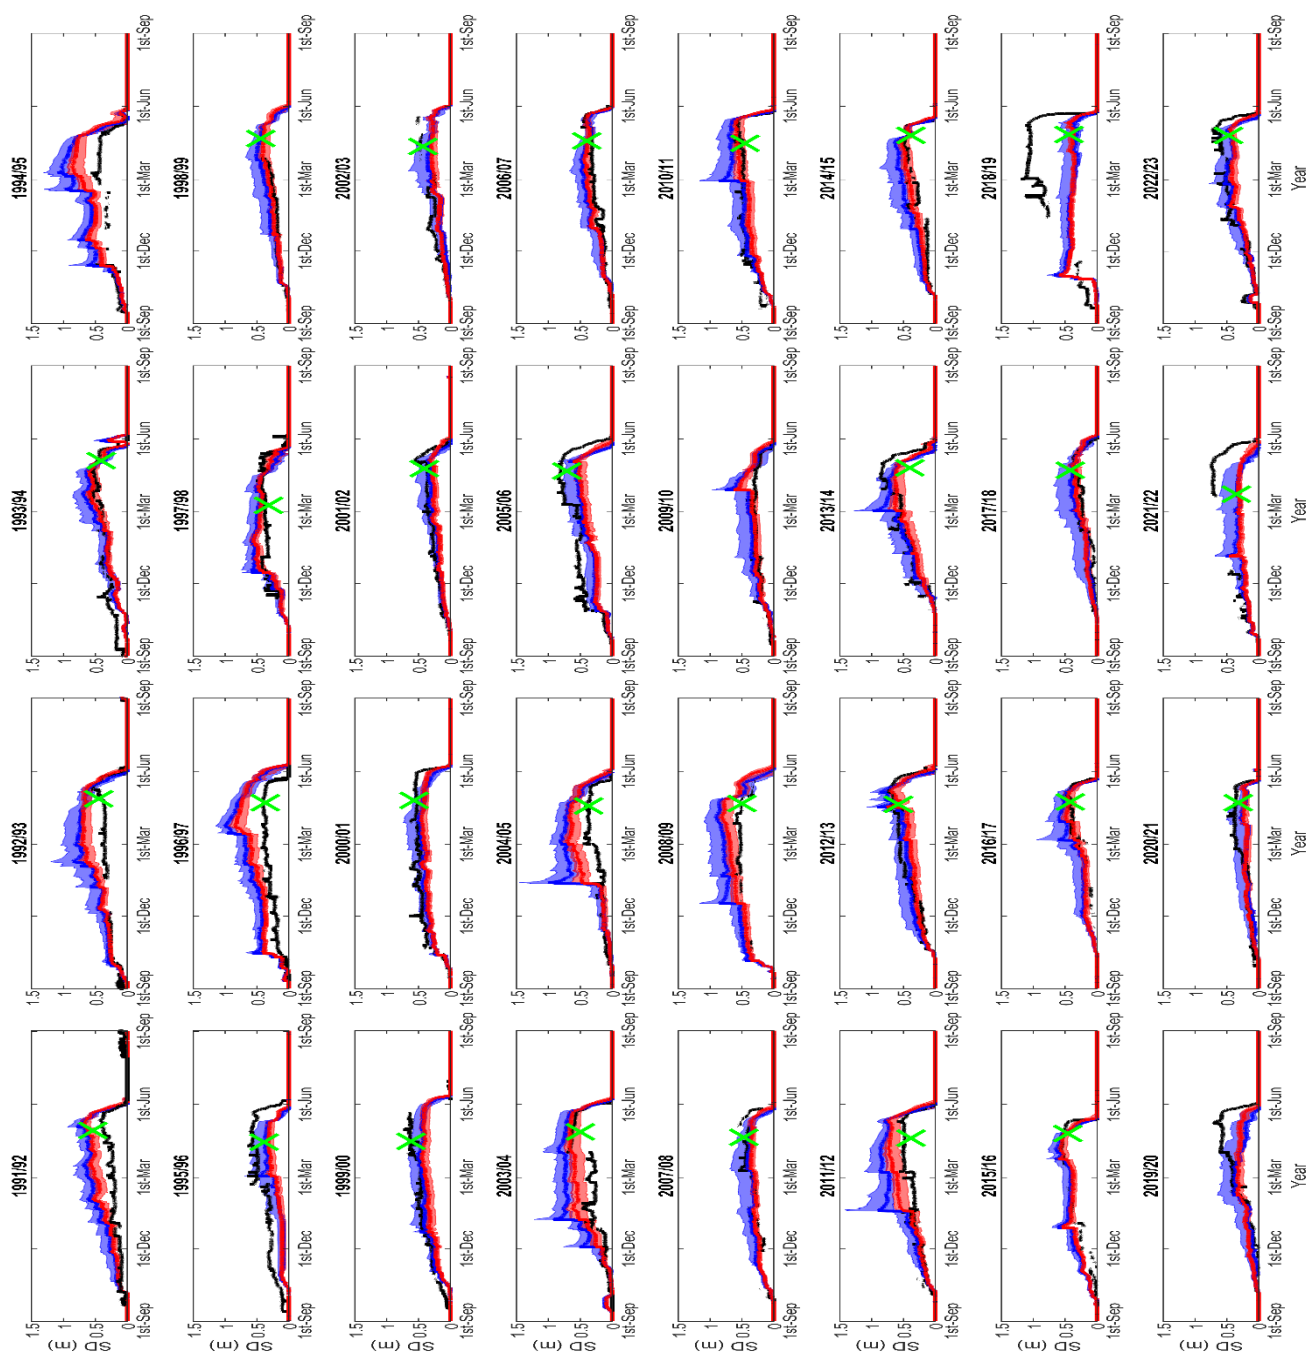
1991/92
SD (m)
1.5
1
0.5
0
1st-Sep
1st-Dec
1st-Mar
1st-Jun
1st-Sep

1992/93
1.5
1
0.5
0
1st-Sep
1st-Dec
1st-Mar
1st-Jun
1st-Sep

1993/94
1.5
1
0.5
0
1st-Sep
1st-Dec
1st-Mar
1st-Jun
1st-Sep

1994/95
1.5
1
0.5
0
1st-Sep
1st-Dec
1st-Mar
1st-Jun
1st-Sep

1995/96
SD (m)
1.5
1
0.5
0
1st-Sep
1st-Dec
1st-Mar
1st-Jun
1st-Sep

1996/97
1.5
1
0.5
0
1st-Sep
1st-Dec
1st-Mar
1st-Jun
1st-Sep

1997/98
1.5
1
0.5
0
1st-Sep
1st-Dec
1st-Mar
1st-Jun
1st-Sep

1998/99
1.5
1
0.5
0
1st-Sep
1st-Dec
1st-Mar
1st-Jun
1st-Sep

1999/00
SD (m)
1.5
1
0.5
0
1st-Sep
1st-Dec
1st-Mar
1st-Jun
1st-Sep

2000/01
1.5
1
0.5
0
1st-Sep
1st-Dec
1st-Mar
1st-Jun
1st-Sep

2001/02
1.5
1
0.5
0
1st-Sep
1st-Dec
1st-Mar
1st-Jun
1st-Sep

2002/03
1.5
1
0.5
0
1st-Sep
1st-Dec
1st-Mar
1st-Jun
1st-Sep

2003/04
SD (m)
1.5
1
0.5
0
1st-Sep
1st-Dec
1st-Mar
1st-Jun
1st-Sep

2004/05
1.5
1
0.5
0
1st-Sep
1st-Dec
1st-Mar
1st-Jun
1st-Sep

2005/06
1.5
1
0.5
0
1st-Sep
1st-Dec
1st-Mar
1st-Jun
1st-Sep

2006/07
1.5
1
0.5
0
1st-Sep
1st-Dec
1st-Mar
1st-Jun
1st-Sep

2007/08
SD (m)
1.5
1
0.5
0
1st-Sep
1st-Dec
1st-Mar
1st-Jun
1st-Sep

2008/09
1.5
1
0.5
0
1st-Sep
1st-Dec
1st-Mar
1st-Jun
1st-Sep

2009/10
1.5
1
0.5
0
1st-Sep
1st-Dec
1st-Mar
1st-Jun
1st-Sep

2010/11
1.5
1
0.5
0
1st-Sep
1st-Dec
1st-Mar
1st-Jun
1st-Sep

2011/12
SD (m)
1.5
1
0.5
0
1st-Sep
1st-Dec
1st-Mar
1st-Jun
1st-Sep

2012/13
1.5
1
0.5
0
1st-Sep
1st-Dec
1st-Mar
1st-Jun
1st-Sep

2013/14
1.5
1
0.5
0
1st-Sep
1st-Dec
1st-Mar
1st-Jun
1st-Sep

2014/15
1.5
1
0.5
0
1st-Sep
1st-Dec
1st-Mar
1st-Jun
1st-Sep

2015/16
SD (m)
1.5
1
0.5
0
1st-Sep
1st-Dec
1st-Mar
1st-Jun
1st-Sep

2016/17
1.5
1
0.5
0
1st-Sep
1st-Dec
1st-Mar
1st-Jun
1st-Sep

2017/18
1.5
1
0.5
0
1st-Sep
1st-Dec
1st-Mar
1st-Jun
1st-Sep

2018/19
1.5
1
0.5
0
1st-Sep
1st-Dec
1st-Mar
1st-Jun
1st-Sep

2019/20
SD (m)
1.5
1
0.5
0
1st-Sep
1st-Dec
1st-Mar
1st-Jun
1st-Sep
Year

2020/21
1.5
1
0.5
0
1st-Sep
1st-Dec
1st-Mar
1st-Jun
1st-Sep
Year

2021/22
1.5
1
0.5
0
1st-Sep
1st-Dec
1st-Mar
1st-Jun
1st-Sep
Year

2022/23
1.5
1
0.5
0
1st-Sep
1st-Dec
1st-Mar
1st-Jun
1st-Sep
Year